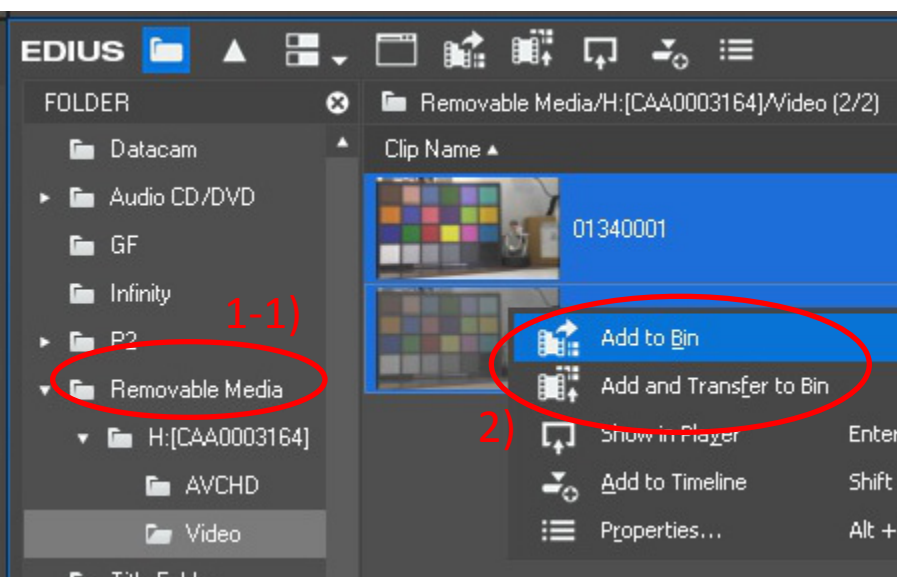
EDIUS

FOLDER

Datacam

Audio CD/DVD

GF

Infinity

P2

Removable Media

H:[CAA0003164]

AVCHD

Video

1-1)

Removable Media/H:[CAA0003164]/Video (2/2)

Clip Name ▲

01340001

Add to Bin

Add and Transfer to Bin

2)

Show in Player

Enter

Add to Timeline

Shift

Properties...

Alt +